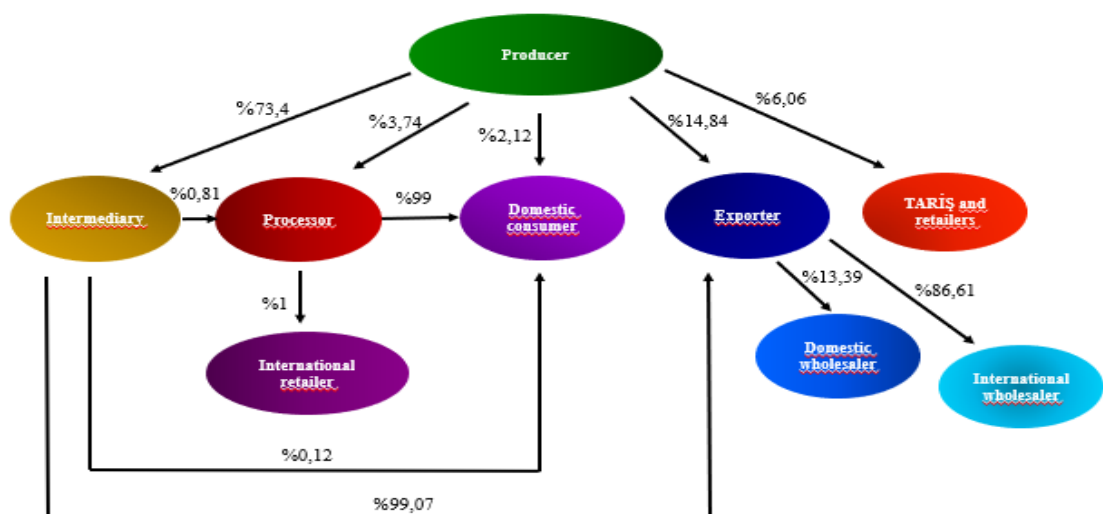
Producer

%73,4

%3,74

%2,12

%14,84

%6,06

Intermediary

%0,81

Processor

%99

Domestic consumer

Exporter

TARİŞ and retailers

%1

%13,39

%86,61

International retailer

Domestic wholesaler

International wholesaler

%0,12

%99,07